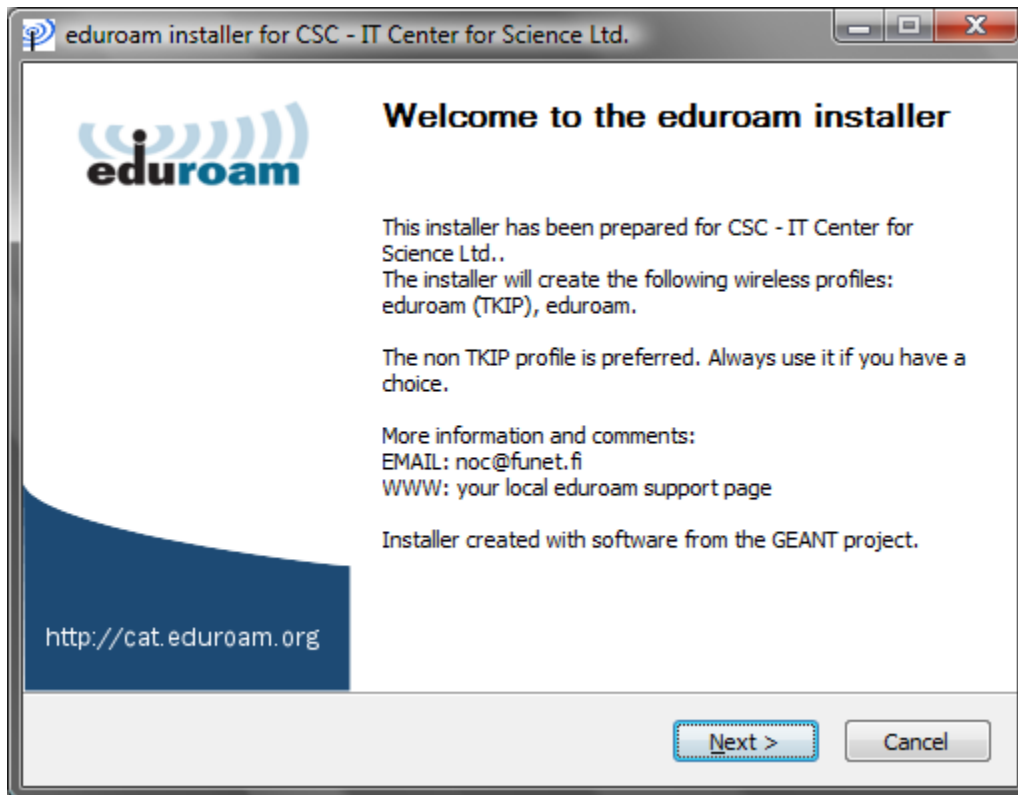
eduroam installer for CSC - IT Center for Science Ltd.

eduroam

Welcome to the eduroam installer

This installer has been prepared for CSC - IT Center for Science Ltd..
The installer will create the following wireless profiles: eduroam (TKIP), eduroam.

The non TKIP profile is preferred. Always use it if you have a choice.

More information and comments:
EMAIL: noc@funet.fi
WWW: your local eduroam support page

Installer created with software from the GEANT project.

http://cat.eduroam.org

Next >

Cancel